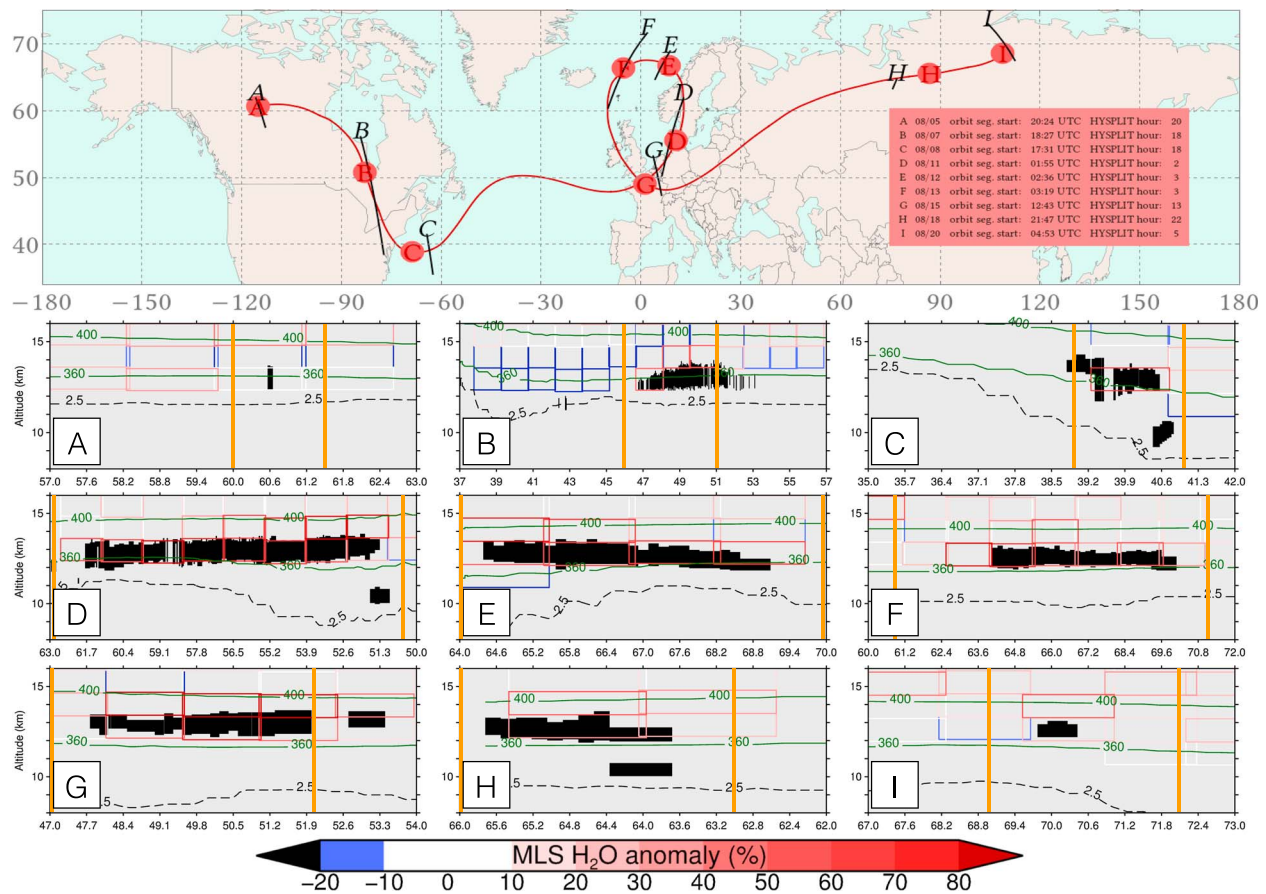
70
60
50
40
A
B
C
D
E
F
G
H
I

| | | | | | | |
|---|---|---|---|---|---|---|
| A | 08/05 | orbit seg. start: | 20:24 UTC | HYSPLIT hour: | 20 |
| B | 08/07 | orbit seg. start: | 18:27 UTC | HYSPLIT hour: | 18 |
| C | 08/08 | orbit seg. start: | 17:31 UTC | HYSPLIT hour: | 18 |
| D | 08/11 | orbit seg. start: | 01:55 UTC | HYSPLIT hour: | 2 |
| E | 08/12 | orbit seg. start: | 02:36 UTC | HYSPLIT hour: | 3 |
| F | 08/13 | orbit seg. start: | 03:19 UTC | HYSPLIT hour: | 3 |
| G | 08/15 | orbit seg. start: | 12:43 UTC | HYSPLIT hour: | 13 |
| H | 08/18 | orbit seg. start: | 21:47 UTC | HYSPLIT hour: | 22 |
| I | 08/20 | orbit seg. start: | 04:53 UTC | HYSPLIT hour: | 5 |

−180 −150 −120 −90 −60 −30 0 30 60 90 120 150 180

Altitude (km) 15 10
A: 400 360 400 360 2.5 2.5
57.0 57.6 58.2 58.8 59.4 60.0 60.6 61.2 61.8 62.4 63.0

B: 400 400 360 2.5 2.5
37 39 41 43 45 47 49 51 53 55 57

C: 400 360 2.5 360 2.5
35.0 35.7 36.4 37.1 37.8 38.5 39.2 39.9 40.6 41.3 42.0

Altitude (km) 15 10
D: 400 400 360 360 2.5 2.5
63.0 61.7 60.4 59.1 57.8 56.5 55.2 53.9 52.6 51.3 50.0

E: 400 400 360 2.5 2.5
64.0 64.6 65.2 65.8 66.4 67.0 67.6 68.2 68.8 69.4 70.0

F: 400 400 360 360 2.5
60.0 61.2 62.4 63.6 64.8 66.0 67.2 68.4 69.6 70.8 72.0

Altitude (km) 15 10
G: 400 400 360 360 2.5 2.5
47.0 47.7 48.4 49.1 49.8 50.5 51.2 51.9 52.6 53.3 54.0

H: 400 400 360 360 2.5 2.5
66.0 65.6 65.2 64.8 64.4 64.0 63.6 63.2 62.8 62.4 62.0

I: 400 400 360 360 2.5
67.0 67.6 68.2 68.8 69.4 70.0 70.6 71.2 71.8 72.4 73.0

MLS $H_2O$ anomaly (%)
−20 −10 0 10 20 30 40 50 60 70 80